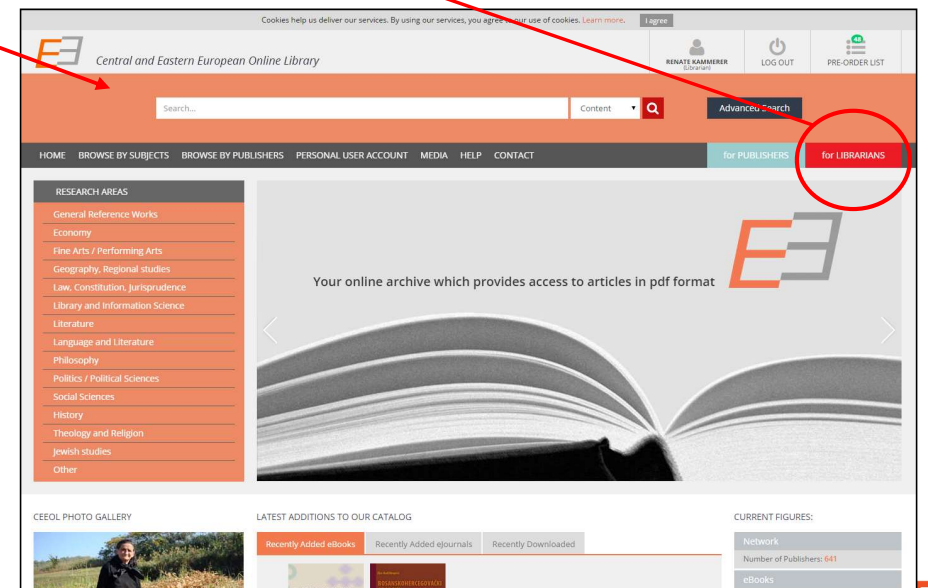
Cookies help us deliver our services. By using our services, you agree to our use of cookies. Learn more. I agree

Central and Eastern European Online Library

RENATE KAMMERER (Librarian)

LOG OUT

48

PRE-ORDER LIST

Search...

Content

Advanced Search

HOME BROWSE BY SUBJECTS BROWSE BY PUBLISHERS PERSONAL USER ACCOUNT MEDIA HELP CONTACT

for PUBLISHERS

for LIBRARIANS

RESEARCH AREAS

General Reference Works
Economy
Fine Arts / Performing Arts
Geography, Regional studies
Law, Constitution, Jurisprudence
Library and Information Science
Literature
Language and Literature
Philosophy
Politics / Political Sciences
Social Sciences
History
Theology and Religion
Jewish studies
Other

Your online archive which provides access to articles in pdf format

CEEOL PHOTO GALLERY

LATEST ADDITIONS TO OUR CATALOG

Recently Added eBooks Recently Added eJournals Recently Downloaded

CURRENT FIGURES:

Network
Number of Publishers: 641

eBooks